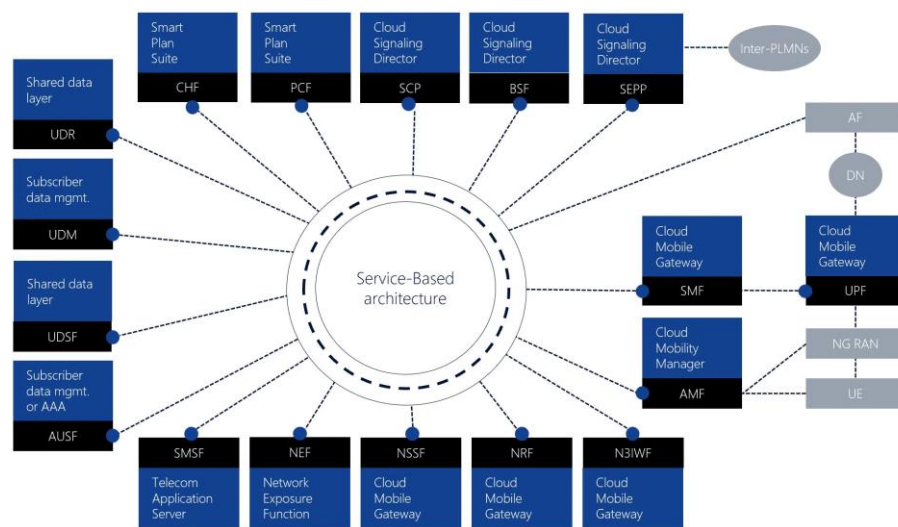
Smart Plan Suite
CHF

Smart Plan Suite
PCF

Cloud Signaling Director
SCP

Cloud Signaling Director
BSF

Cloud Signaling Director
SEPP

Inter-PLMNs

Shared data layer
UDR

Subscriber data mgmt.
UDM

Shared data layer
UDSF

Subscriber data mgmt. or AAA
AUSF

AF

DN

Cloud Mobile Gateway
SMF

Cloud Mobile Gateway
UPF

Cloud Mobility Manager
AMF

NG RAN

UE

Service-Based architecture

SMSF
Telecom Application Server

NEF
Network Exposure Function

NSSF
Cloud Mobile Gateway

NRF
Cloud Mobile Gateway

N3IWF
Cloud Mobile Gateway